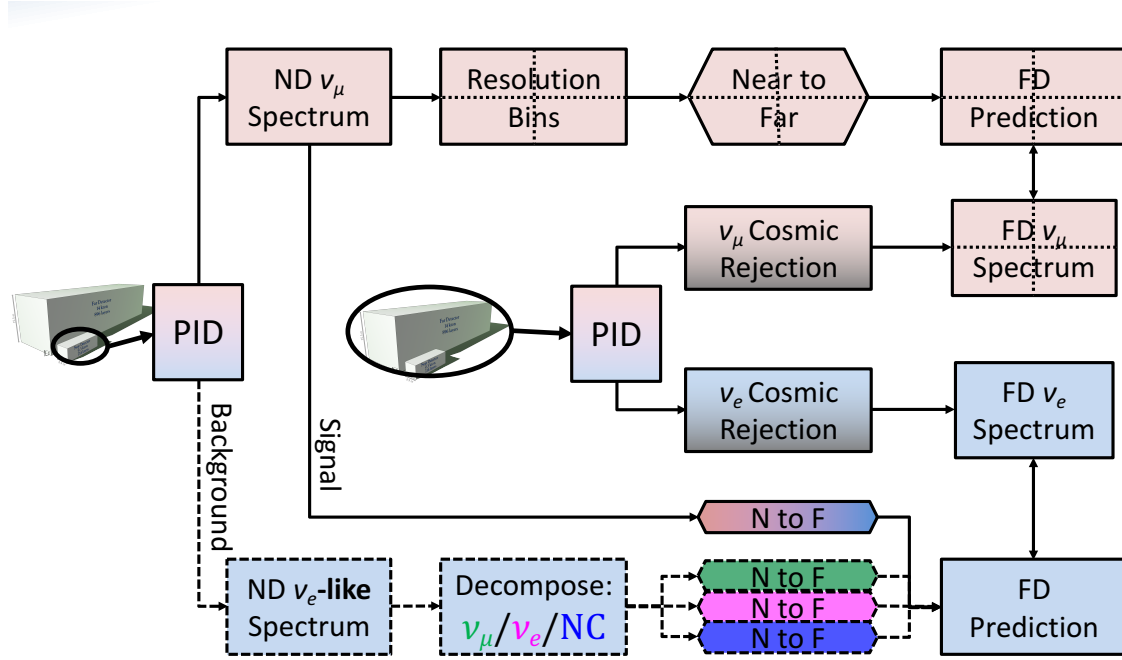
ND $\nu_\mu$ Spectrum

Resolution Bins

Near to Far

FD Prediction

$\nu_\mu$ Cosmic Rejection

FD $\nu_\mu$ Spectrum

PID

PID

$\nu_e$ Cosmic Rejection

FD $\nu_e$ Spectrum

Background

Signal

N to F

ND $\nu_e$-like Spectrum

Decompose: $\nu_\mu$/$\nu_e$/NC

N to F

N to F

N to F

FD Prediction